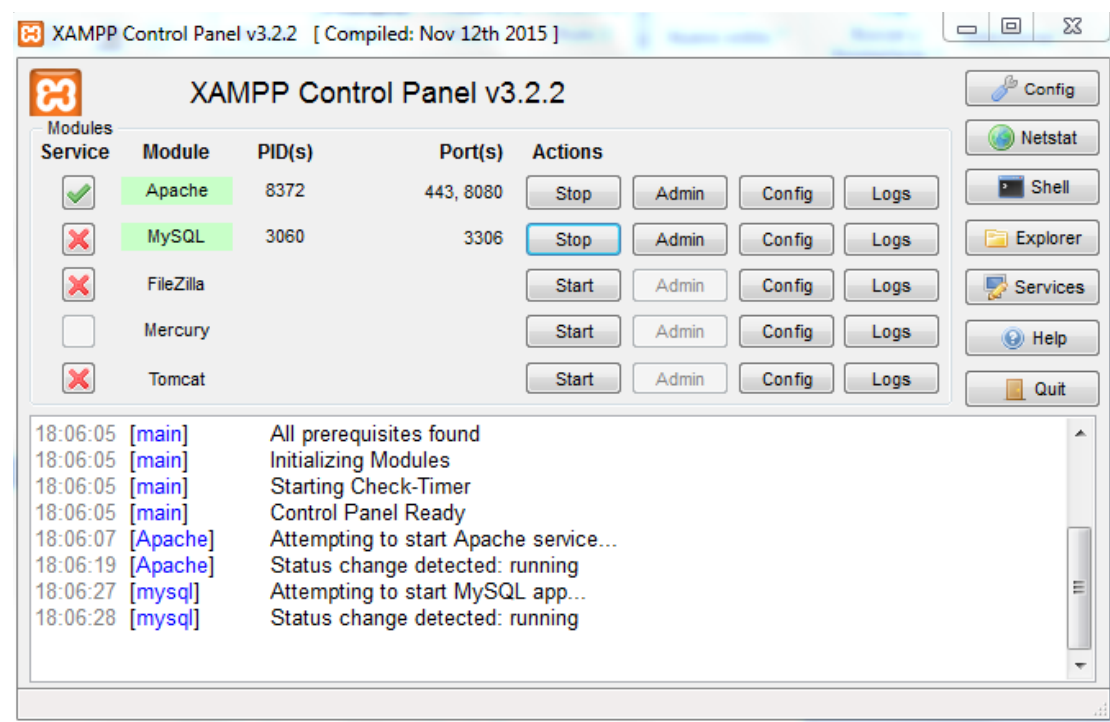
XAMPP Control Panel v3.2.2 [ Compiled: Nov 12th 2015 ]

XAMPP Control Panel v3.2.2

Modules

| Service | Module | PID(s) | Port(s) | Actions | | | |
|---|---|---|---|---|---|---|---|
| | Apache | 8372 | 443, 8080 | Stop | Admin | Config | Logs |
| | MySQL | 3060 | 3306 | Stop | Admin | Config | Logs |
| | FileZilla | | | Start | Admin | Config | Logs |
| | Mercury | | | Start | Admin | Config | Logs |
| | Tomcat | | | Start | Admin | Config | Logs |

Config
Netstat
Shell
Explorer
Services
Help
Quit

18:06:05 [main] All prerequisites found
18:06:05 [main] Initializing Modules
18:06:05 [main] Starting Check-Timer
18:06:05 [main] Control Panel Ready
18:06:07 [Apache] Attempting to start Apache service...
18:06:19 [Apache] Status change detected: running
18:06:27 [mysql] Attempting to start MySQL app...
18:06:28 [mysql] Status change detected: running